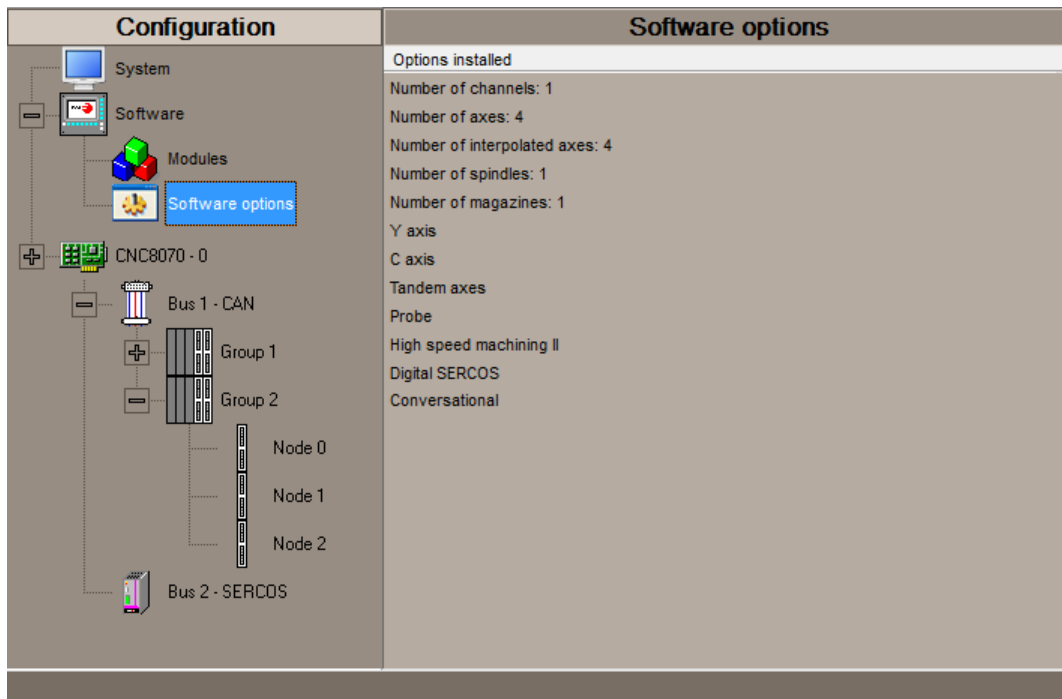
Configuration

System

Software

Modules

Software options

CNC8070 - 0

Bus 1 - CAN

Group 1

Group 2

Node 0

Node 1

Node 2

Bus 2 - SERCOS

Software options

Options installed

Number of channels: 1

Number of axes: 4

Number of interpolated axes: 4

Number of spindles: 1

Number of magazines: 1

Y axis

C axis

Tandem axes

Probe

High speed machining II

Digital SERCOS

Conversational